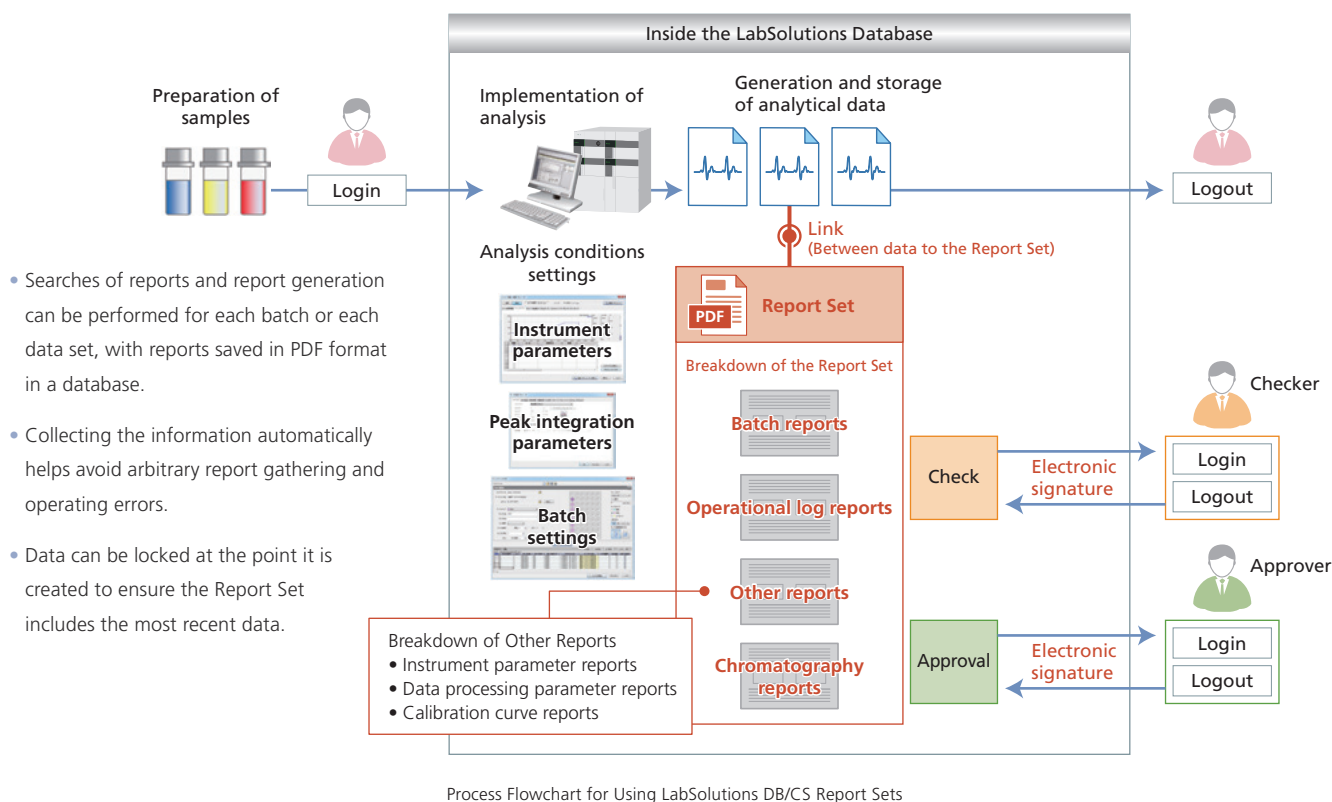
Inside the LabSolutions Database

Preparation of samples

Login

Implementation of analysis

Generation and storage of analytical data

Logout

Link
(Between data to the Report Set)

Analysis conditions settings

Instrument parameters

Peak integration parameters

Batch settings

PDF

Report Set

Breakdown of the Report Set

Batch reports

Operational log reports

Other reports

Chromatography reports

• Searches of reports and report generation can be performed for each batch or each data set, with reports saved in PDF format in a database.

• Collecting the information automatically helps avoid arbitrary report gathering and operating errors.

• Data can be locked at the point it is created to ensure the Report Set includes the most recent data.

Breakdown of Other Reports
• Instrument parameter reports
• Data processing parameter reports
• Calibration curve reports

Checker

Check

Electronic signature

Login

Logout

Approver

Approval

Electronic signature

Login

Logout

Process Flowchart for Using LabSolutions DB/CS Report Sets